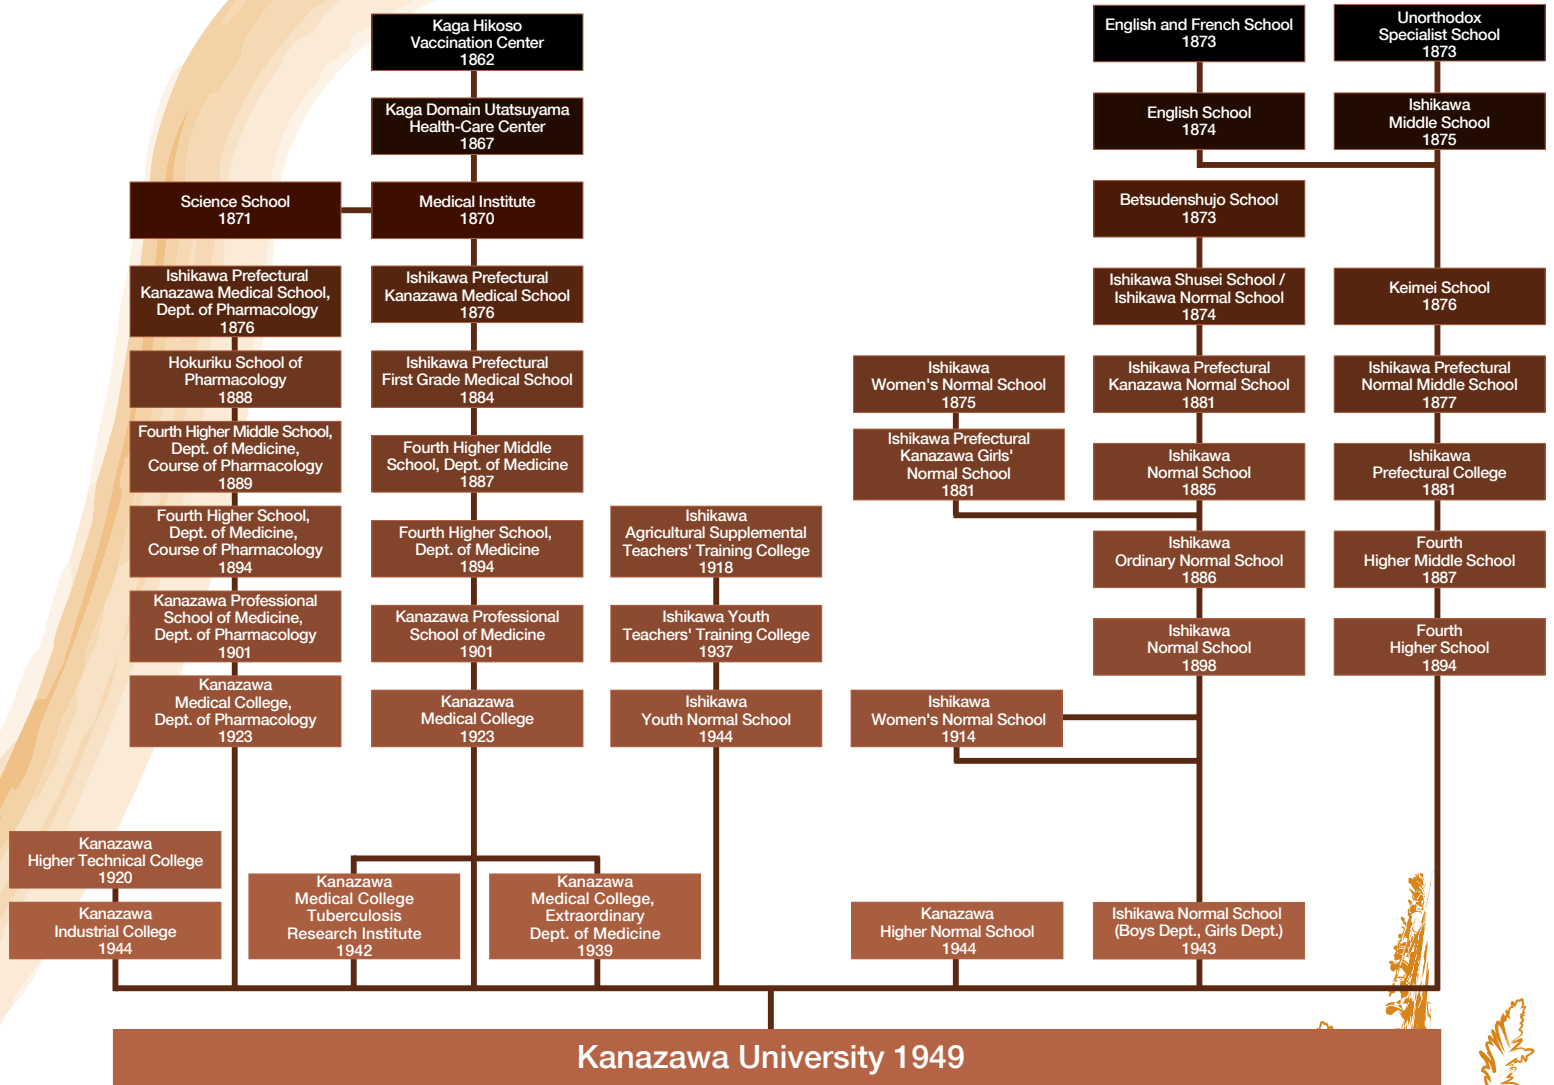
Kaga Hikoso Vaccination Center 1862

Kaga Domain Utatsuyama Health-Care Center 1867

Science School 1871

Medical Institute 1870

Ishikawa Prefectural Kanazawa Medical School, Dept. of Pharmacology 1876

Ishikawa Prefectural Kanazawa Medical School 1876

Hokuriku School of Pharmacology 1888

Ishikawa Prefectural First Grade Medical School 1884

Fourth Higher Middle School, Dept. of Medicine, Course of Pharmacology 1889

Fourth Higher Middle School, Dept. of Medicine 1887

Fourth Higher School, Dept. of Medicine, Course of Pharmacology 1894

Fourth Higher School, Dept. of Medicine 1894

Kanazawa Professional School of Medicine, Dept. of Pharmacology 1901

Kanazawa Professional School of Medicine 1901

Kanazawa Medical College, Dept. of Pharmacology 1923

Kanazawa Medical College 1923

Ishikawa Agricultural Supplemental Teachers' Training College 1918

Ishikawa Youth Teachers' Training College 1937

Ishikawa Youth Normal School 1944

English and French School 1873

Unorthodox Specialist School 1873

English School 1874

Ishikawa Middle School 1875

Betsudenshujo School 1873

Ishikawa Shusei School / Ishikawa Normal School 1874

Keimei School 1876

Ishikawa Women's Normal School 1875

Ishikawa Prefectural Kanazawa Normal School 1881

Ishikawa Prefectural Normal Middle School 1877

Ishikawa Prefectural Kanazawa Girls' Normal School 1881

Ishikawa Normal School 1885

Ishikawa Prefectural College 1881

Ishikawa Ordinary Normal School 1886

Fourth Higher Middle School 1887

Ishikawa Normal School 1898

Fourth Higher School 1894

Ishikawa Women's Normal School 1914

Kanazawa Higher Technical College 1920

Kanazawa Industrial College 1944

Kanazawa Medical College Tuberculosis Research Institute 1942

Kanazawa Medical College, Extraordinary Dept. of Medicine 1939

Kanazawa Higher Normal School 1944

Ishikawa Normal School (Boys Dept., Girls Dept.) 1943

Kanazawa University 1949